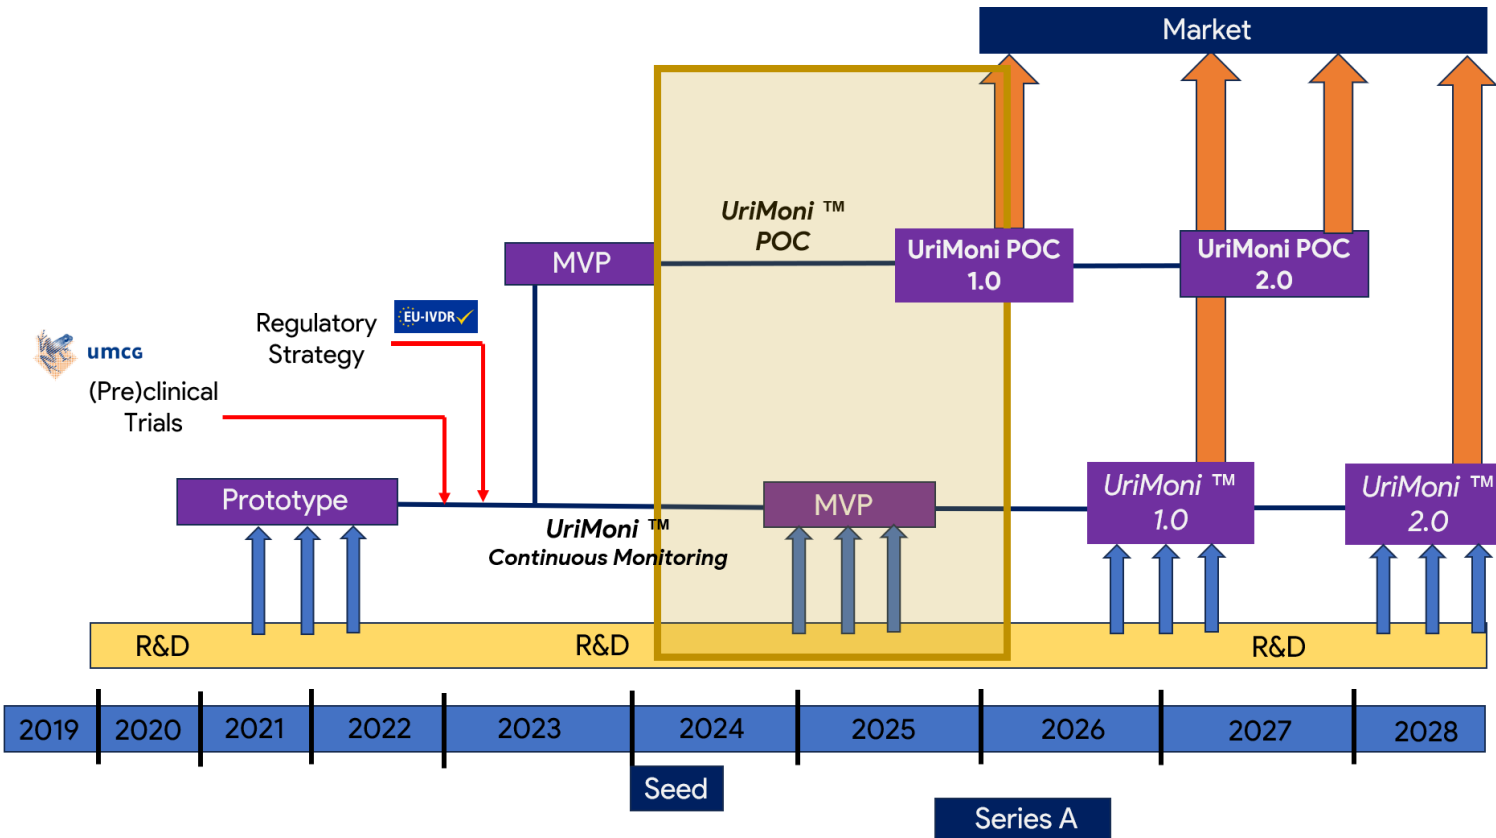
Market

UriMoni ™ POC

MVP

UriMoni POC 1.0

UriMoni POC 2.0

Regulatory Strategy

EU-IVDR

umcg

(Pre)clinical Trials

Prototype

MVP

UriMoni ™ 1.0

UriMoni ™ 2.0

UriMoni ™ Continuous Monitoring

R&D

R&D

R&D

| 2019 | 2020 | 2021 | 2022 | 2023 | 2024 | 2025 | 2026 | 2027 | 2028 |
|---|---|---|---|---|---|---|---|---|---|

Seed

Series A